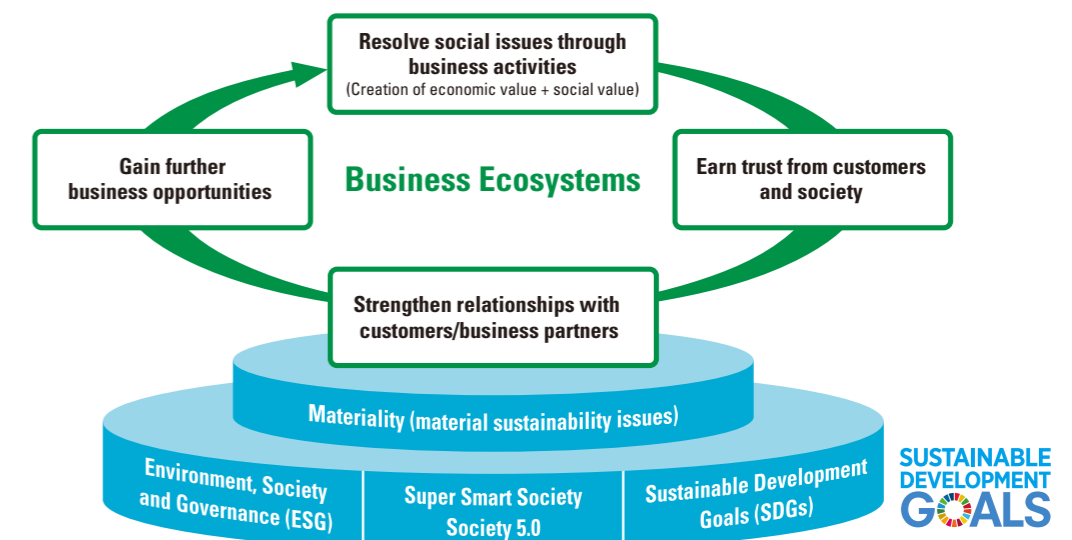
Resolve social issues through business activities
(Creation of economic value + social value)

Gain further business opportunities

Business Ecosystems

Earn trust from customers and society

Strengthen relationships with customers/business partners

Materiality (material sustainability issues)

Environment, Society and Governance (ESG)

Super Smart Society
Society 5.0

Sustainable Development Goals (SDGs)

SUSTAINABLE DEVELOPMENT GOALS